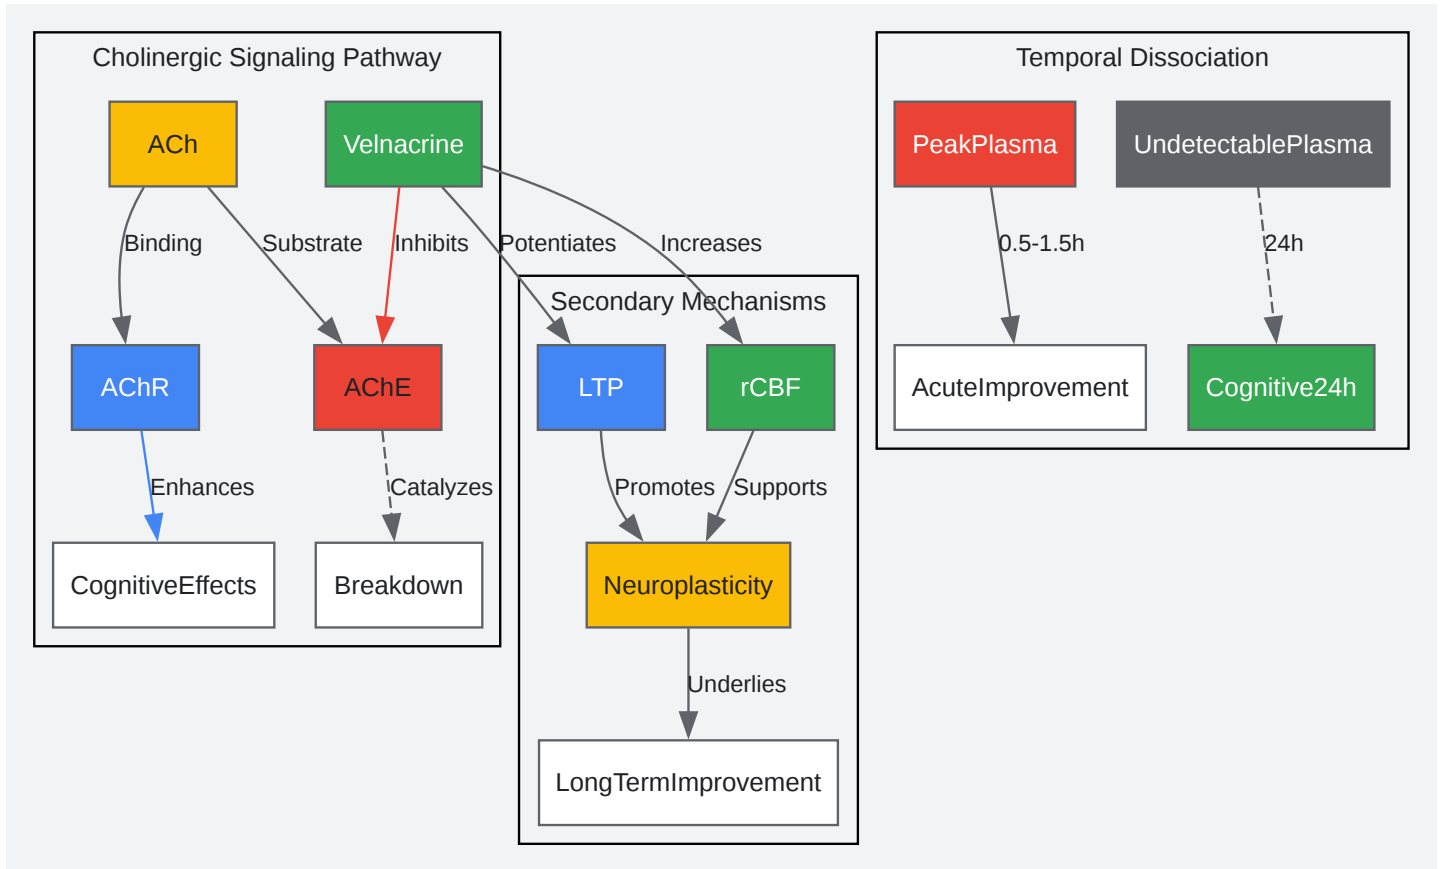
Cholinergic Signaling Pathway

ACh

Velnacrine

Binding

Substrate

Inhibits

Potentiates

Increases

AChR

AChE

Enhances

Catalyzes

CognitiveEffects

Breakdown

Secondary Mechanisms

LTP

rCBF

Promotes

Supports

Neuroplasticity

Underlies

LongTermImprovement

Temporal Dissociation

PeakPlasma

UndetectablePlasma

0.5-1.5h

24h

AcuteImprovement

Cognitive24h